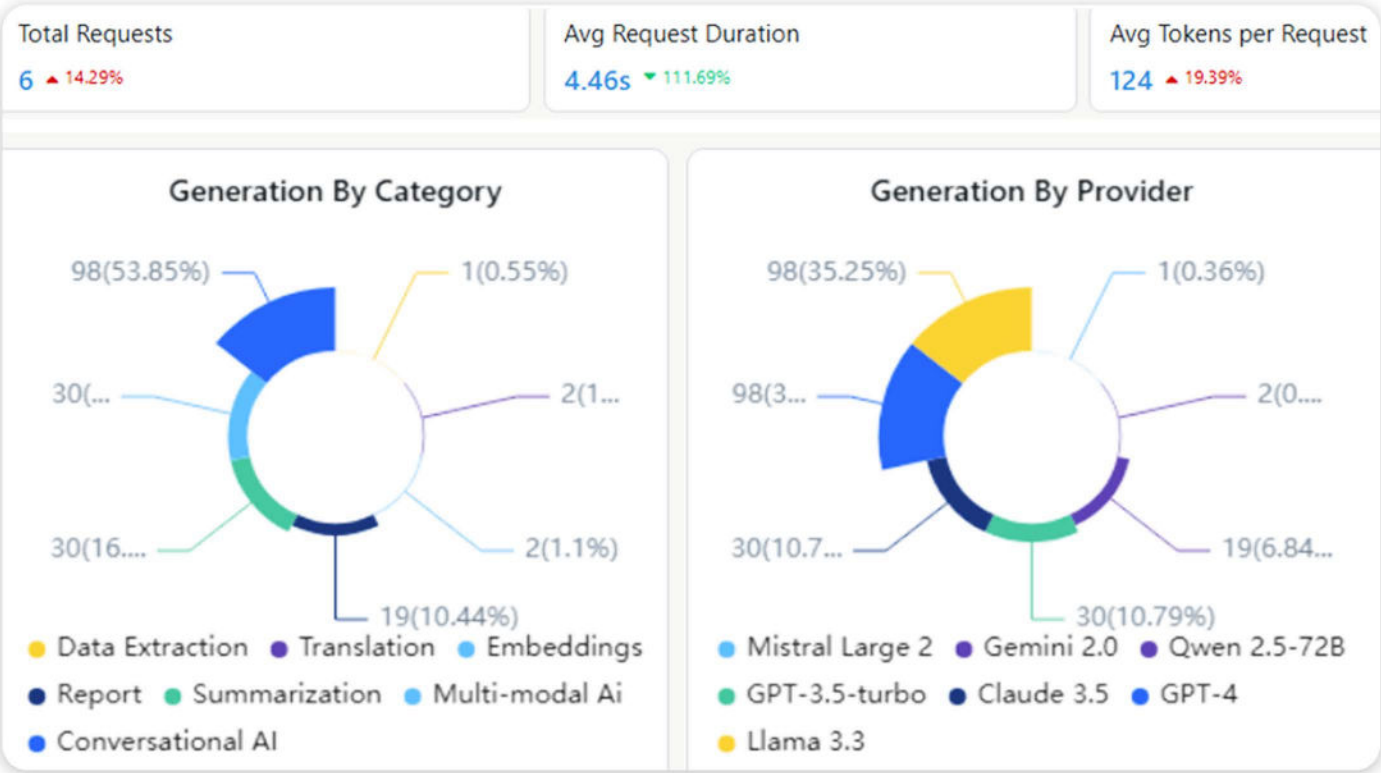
Total Requests
6 14.29%

Avg Request Duration
4.46s 111.69%

Avg Tokens per Request
124 19.39%

Generation By Category

98(53.85%)
1(0.55%)
30(...
2(1...
30(16....
2(1.1%)
19(10.44%)

Data Extraction Translation Embeddings Report Summarization Multi-modal Ai Conversational AI

Generation By Provider

98(35.25%)
1(0.36%)
98(3...
2(0...
30(10.7...
19(6.84...
30(10.79%)

Mistral Large 2 Gemini 2.0 Qwen 2.5-72B GPT-3.5-turbo Claude 3.5 GPT-4 Llama 3.3